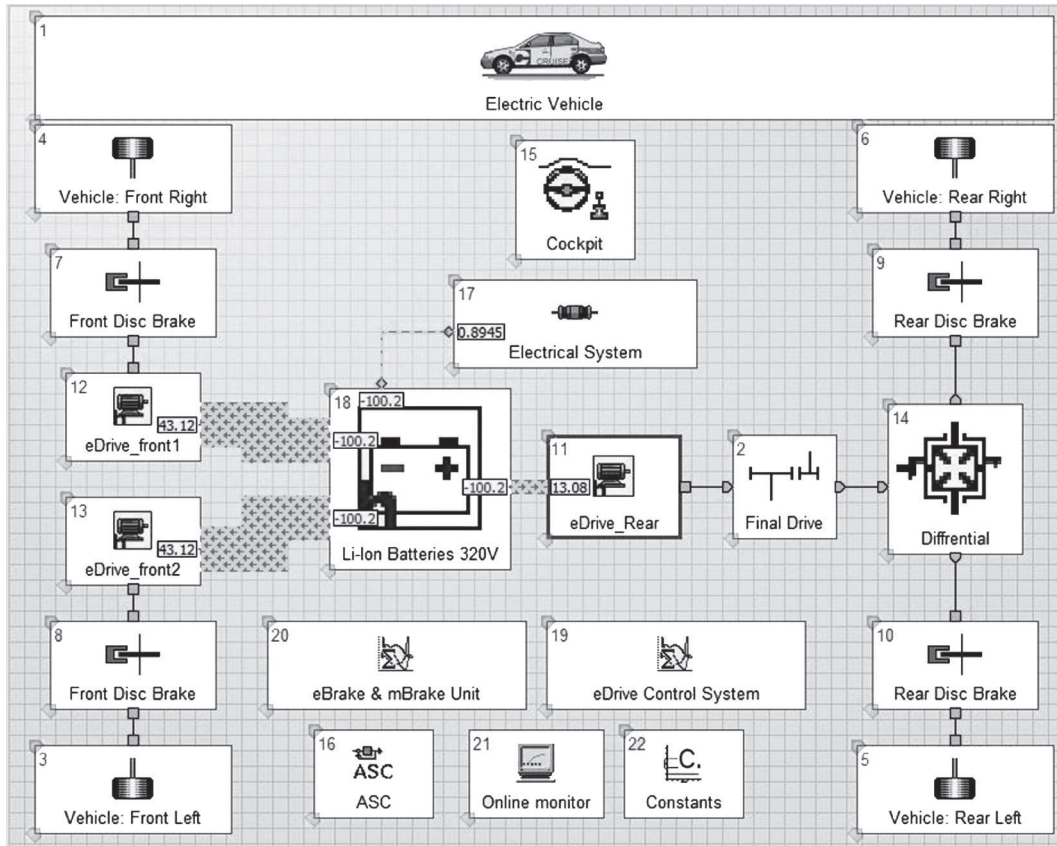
1
CRUISE
Electric Vehicle

4
Vehicle: Front Right

15
Cockpit

6
Vehicle: Rear Right

7
Front Disc Brake

17
0.8945
Electrical System

9
Rear Disc Brake

12
43.12
eDrive_front1

18
-100.2
-100.2
-100.2
-100.2
Li-Ion Batteries 320V

11
13.08
eDrive_Rear

2
Final Drive

14
Diffrential

13
43.12
eDrive_front2

8
Front Disc Brake

20
eBrake & mBrake Unit

19
eDrive Control System

10
Rear Disc Brake

3
Vehicle: Front Left

16
ASC
ASC

21
Online monitor

22
C.
Constants

5
Vehicle: Rear Left